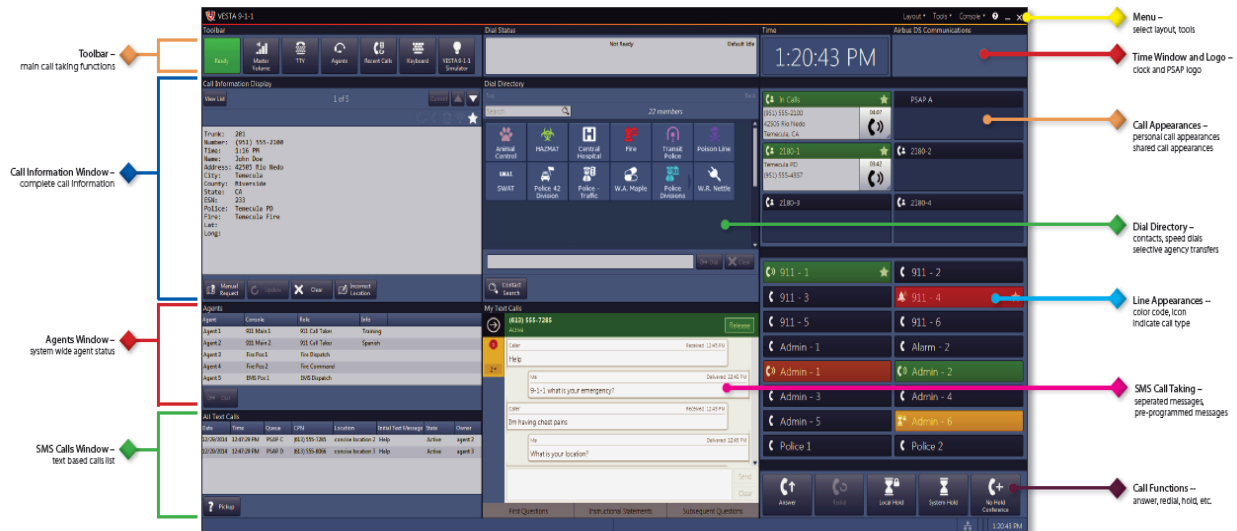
VESTA 9-1-1

Layout ▾ Tools ▾ Console ▾ ? _ ✕

Toolbar

Ready
Master Volume
TTY
Agents
Recent Calls
Keyboard
VESTA 9-1-1 Simulator

Dial Status

Not Ready
Default Idle

Time

1:20:43 PM

Airbus DS Communications

Call Information Display

View List
1 of 3

Trunk: 201
Number: (951) 555-2100
Time: 1:16 PM
Name: John Doe
Address: 42505 Rio Nedo
City: Temecula
County: Riverside
State: CA
ESN: 233
Police: Temecula PD
Fire: Temecula Fire
Lat:
Long:

Manual Request
Update
Clear
Incorrect Location

Dial Directory

Search
27 members

Animal Control
HAZMAT
Central Hospital
Fire
Transit Police
Poison Line
SWAT
SWAT
Police 42 Division
Police - Traffic
W.A. Maple
Police Divisions
W.R. Nettle

Contact Search

In Calls
(951) 555-2100
42505 Rio Nedo
Temecula, CA

PSAP A

2180-1
Temecula PD
(951) 555-4557

2180-2

2180-3

2180-4

911 - 1
911 - 2
911 - 3
911 - 4
911 - 5
911 - 6
Admin - 1
Alarm - 2
Admin - 1
Admin - 2
Admin - 3
Admin - 4
Admin - 5
Admin - 6
Police 1
Police 2

Answer
Redial
Local Hold
System Hold
No Hold Conference

Agents

| Agent | Console | Role | Info |
|---|---|---|---|
| Agent 1 | 911 Main 1 | 911 Call Taker | Training |
| Agent 2 | 911 Main 2 | 911 Call Taker | Spanish |
| Agent 3 | Fire Pos 1 | Fire Dispatch | |
| Agent 4 | Fire Pos 2 | Fire Command | |
| Agent 5 | SWS Pos 1 | SWS Dispatch | |

My Text Calls

(613) 555-7285
Active
Release

Caller
Received 12:45 PM
Help

Me
Delivered 12:45 PM
9-1-1 what is your emergency?

Caller
Received 12:45 PM
Im having chest pains

Me
Delivered 12:45 PM
What is your location?

Send
Clear

First Questions
Instructional Statements
Subsequent Questions

All Text Calls

| Date | Time | Queue | CPN | Location | Initial Text Message | State | Owner |
|---|---|---|---|---|---|---|---|
| 12/26/2016 | 12:47:28 PM | PSAP C | (613) 555-7285 | concise location 2 | Help | Active | agent 3 |
| 12/26/2016 | 12:47:28 PM | PSAP D | (613) 555-8066 | concise location 3 | Help | Active | agent 3 |

Pickup

1:20:43 PM

Toolbar –
main call taking functions

Call Information Window –
complete call information

Agents Window –
system wide agent status

SMS Calls Window –
text based calls list

Menu –
select layout, tools

Time Window and Logo –
clock and PSAP logo

Call Appearances –
personal call appearances
shared call appearances

Dial Directory –
contacts, speed dials
selective agency transfers

Line Appearances –
color code, icon
indicate call type

SMS Call Taking –
seperated messages,
pre-programmed messages

Call Functions --
answer, redial, hold, etc.